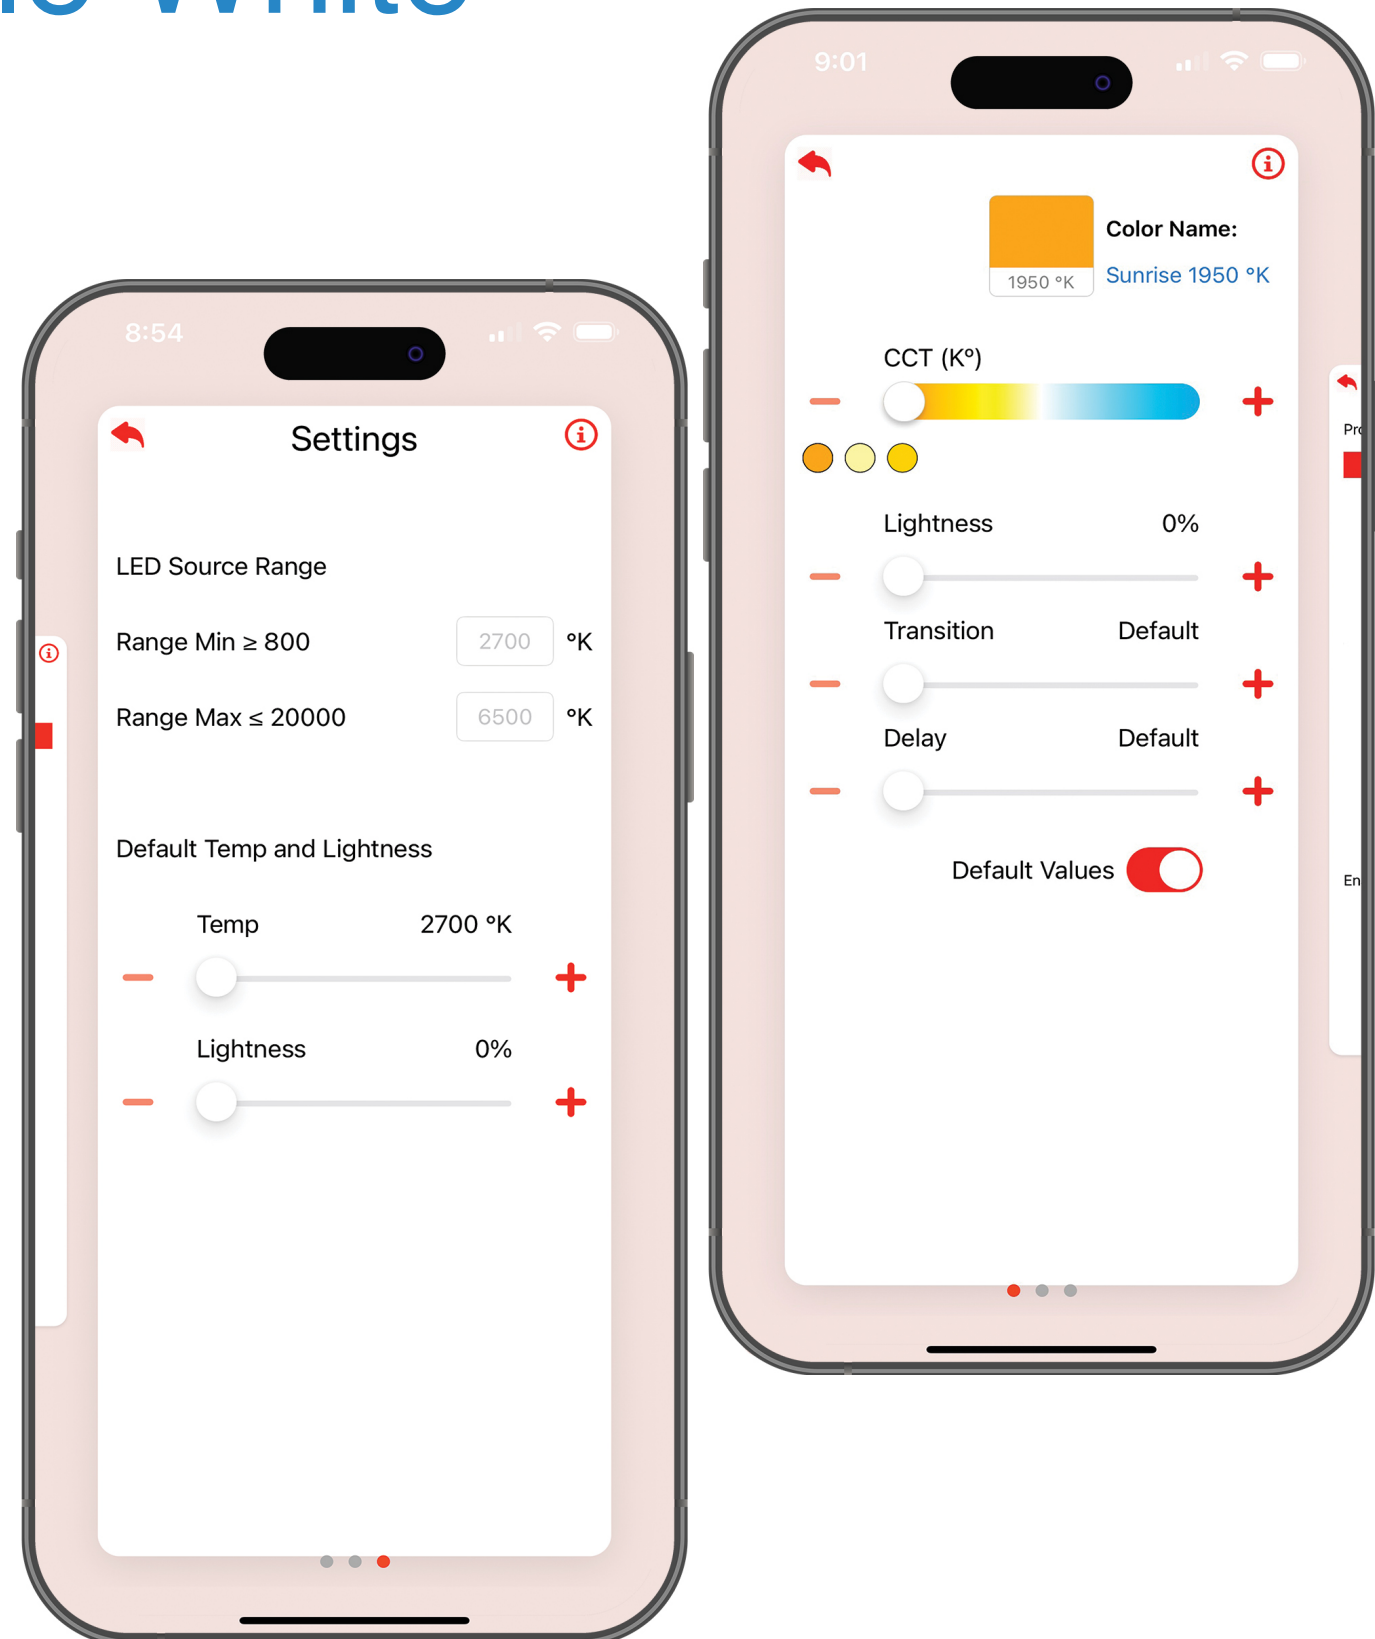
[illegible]

8:54

Settings

LED Source Range

Range Min ≥ 800 2700 °K

Range Max ≤ 20000 6500 °K

Default Temp and Lightness

Temp 2700 °K

Lightness 0%

9:01

1950 °K

Color Name:

Sunrise 1950 °K

CCT (K°)

Lightness 0%

Transition Default

Delay Default

Default Values

Pr

En